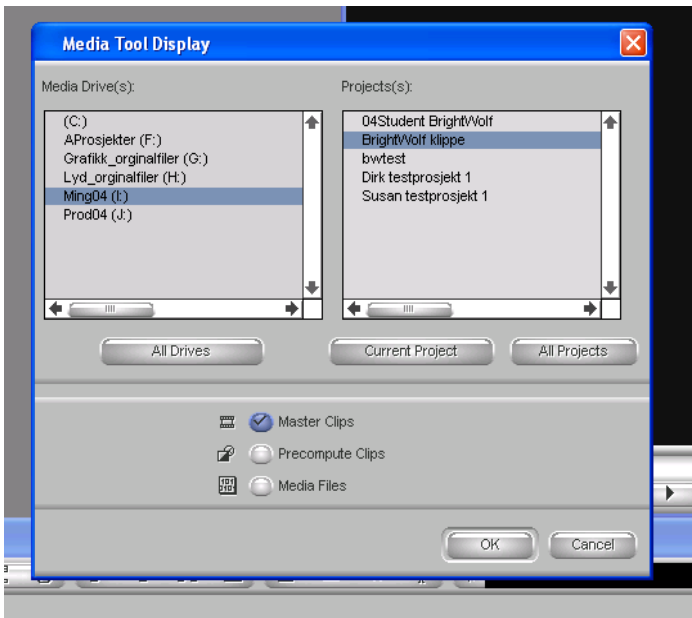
Media Tool Display

Media Drive(s):

(C:)
AProsjekter (F:)
Grafikk_orginalfiler (G:)
Lyd_orginalfiler (H:)
Ming04 (I:)
Prod04 (J:)

Projects(s):

04Student BrightWolf
BrightWolf klippe
bwtest
Dirk testprosjekt 1
Susan testprosjekt 1

All Drives

Current Project

All Projects

Master Clips

Precompute Clips

Media Files

OK

Cancel